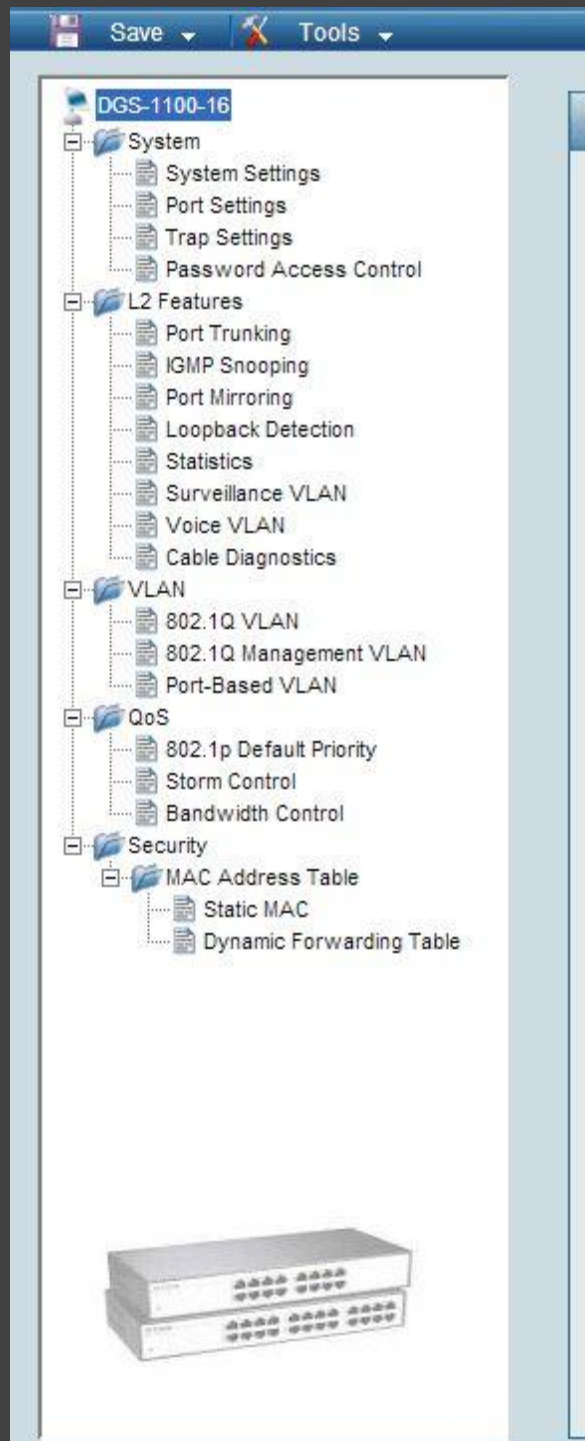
Save Tools

DGS-1100-16
System
System Settings
Port Settings
Trap Settings
Password Access Control
L2 Features
Port Trunking
IGMP Snooping
Port Mirroring
Loopback Detection
Statistics
Surveillance VLAN
Voice VLAN
Cable Diagnostics
VLAN
802.1Q VLAN
802.1Q Management VLAN
Port-Based VLAN
QoS
802.1p Default Priority
Storm Control
Bandwidth Control
Security
MAC Address Table
Static MAC
Dynamic Forwarding Table